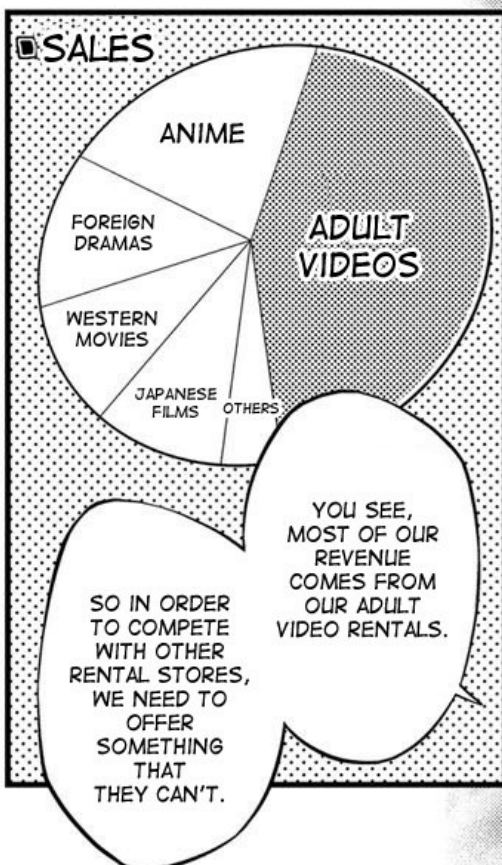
SALES

ANIME

FOREIGN DRAMAS

WESTERN MOVIES

JAPANESE FILMS

OTHERS

ADULT VIDEOS

YOU SEE, MOST OF OUR REVENUE COMES FROM OUR ADULT VIDEO RENTALS.

SO IN ORDER TO COMPETE WITH OTHER RENTAL STORES, WE NEED TO OFFER SOMETHING THAT THEY CAN'T.